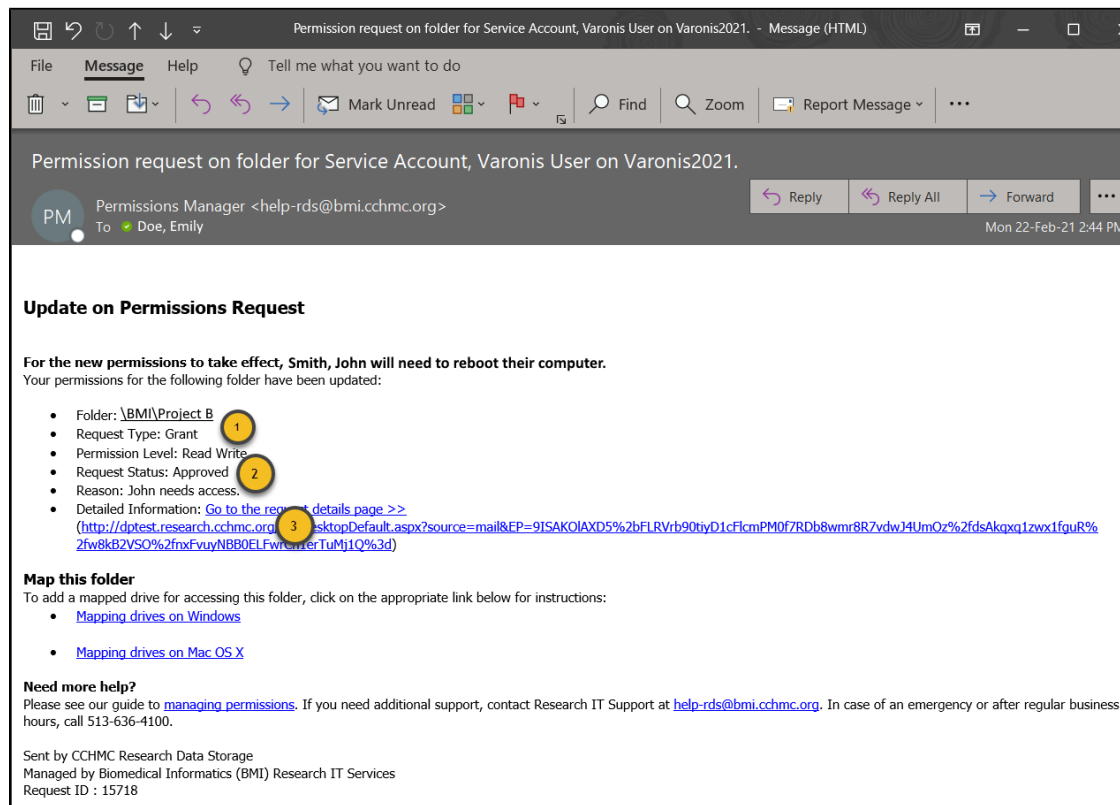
Permission request on folder for Service Account, Varonis User on Varonis2021. - Message (HTML)

File Message Help Tell me what you want to do

Mark Unread Find Zoom Report Message ···

Permission request on folder for Service Account, Varonis User on Varonis2021.

PM Permissions Manager <help-rds@bmi.cchmc.org>
To Doe, Emily

Reply Reply All Forward ···

Mon 22-Feb-21 2:44 PM

**Update on Permissions Request**

**For the new permissions to take effect, Smith, John will need to reboot their computer.**
Your permissions for the following folder have been updated:

- Folder: \BMI\Project B
- Request Type: Grant
- Permission Level: Read Write
- Request Status: Approved
- Reason: John needs access.
- Detailed Information: Go to the request details page >> (http://dptest.research.cchmc.org/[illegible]sktopDefault.aspx?source=mail&EP=9ISAKOlAXD5%2bFLRVrb90tiyD1cFlcmPM0f7RDb8wmr8R7vdwJ4UmOz%2fdsAkqxq1zwx1fguR%2fw8kB2VSO%2fnxFvuyNBB0ELFw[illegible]erTuMj1Q%3d)

1 2 3

**Map this folder**
To add a mapped drive for accessing this folder, click on the appropriate link below for instructions:

- Mapping drives on Windows
- Mapping drives on Mac OS X

**Need more help?**
Please see our guide to managing permissions. If you need additional support, contact Research IT Support at help-rds@bmi.cchmc.org. In case of an emergency or after regular business hours, call 513-636-4100.

Sent by CCHMC Research Data Storage
Managed by Biomedical Informatics (BMI) Research IT Services
Request ID : 15718